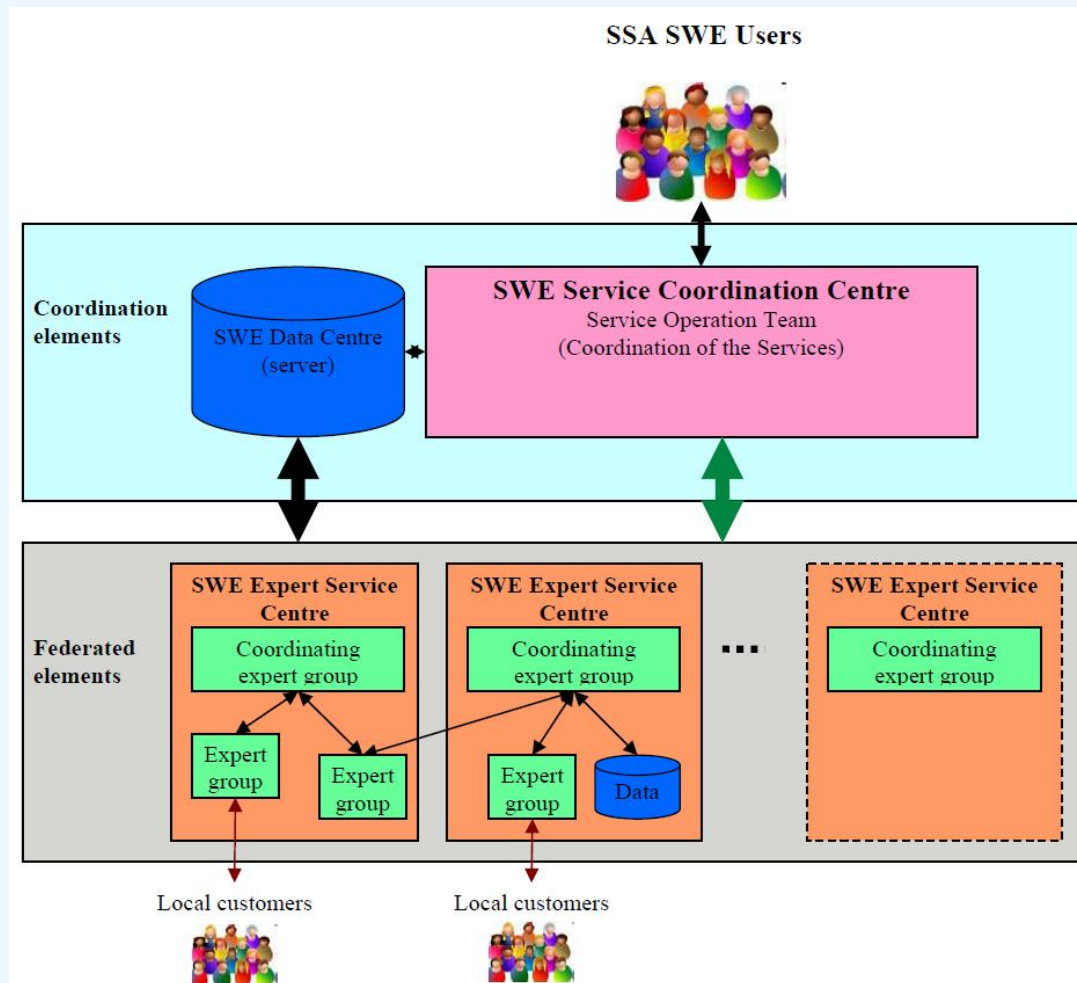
SSA SWE Users

Coordination elements

SWE Data Centre (server)

SWE Service Coordination Centre
Service Operation Team
(Coordination of the Services)

Federated elements

SWE Expert Service Centre

Coordinating expert group

Expert group

Expert group

SWE Expert Service Centre

Coordinating expert group

Expert group

Data

...

SWE Expert Service Centre

Coordinating expert group

Local customers

Local customers